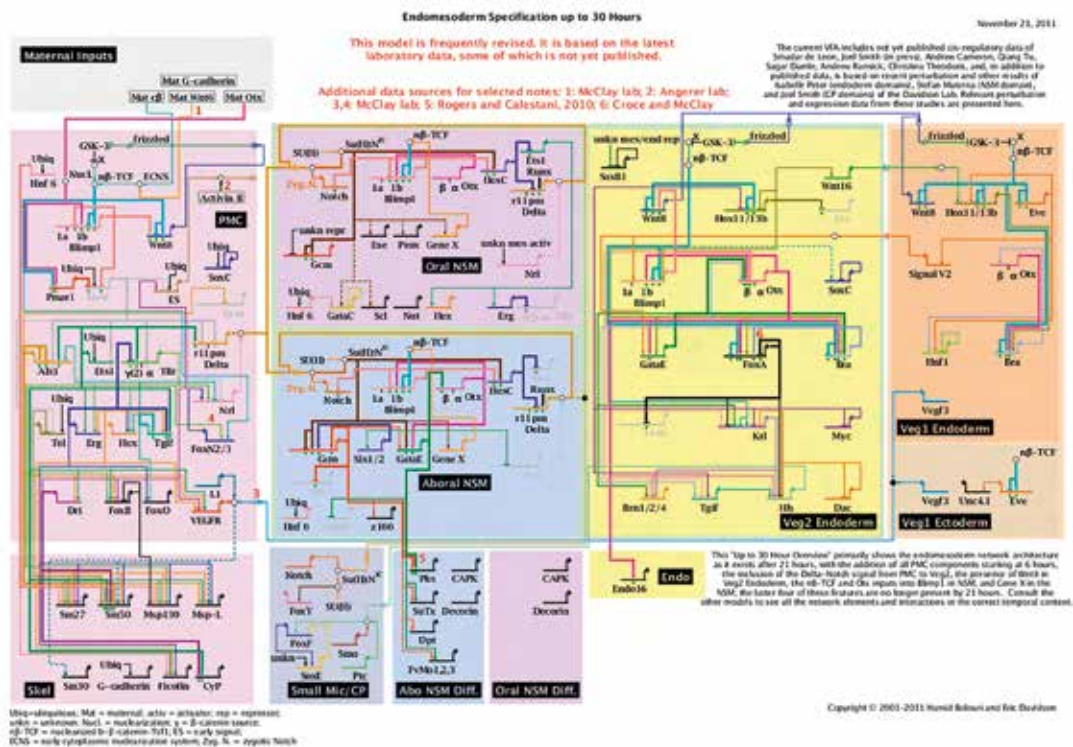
Endomesoderm Specification up to 30 Hours

November 21, 2011

This model is frequently revised. It is based on the latest laboratory data, some of which is not yet published.

Additional data sources for selected notes: 1: McClay lab; 2: Angerer lab; 3,4: McClay lab; 5: Rogers and Calestani, 2010; 6: Croce and McClay

The current VFA includes not yet published cis-regulatory data of Smadar de Leon, Joel Smith (in press), Andrew Cameron, Qiang Tu, Sagar Damle, Andrew Ransick, Christina Theodoris, and, in addition to published data, is based on recent perturbation and other results of Isabelle Peter (endoderm domains), Stefan Materna (NSM domain), and Joel Smith (CP domains) of the Davidson Lab. Relevant perturbation and expression data from these studies are presented here.

Maternal Inputs

Mat G-cadherin

Mat cβ

Mat Wnt6

Mat Otx

1

GSK-3

Frizzled

Ubiq

X

Nucl.

nβ-TCF

ECNS

Hnf 6

2

Activin B

PMC

1a

1b

Blimp1

Wnt8

Ubiq

SoxC

Ubiq

ES

Pmar1

Alx1

Ets1

y(2) α

Tbr

r11 pm

Delta

Ubiq

Tel

Erg

Hex

Tgif

Nrl

FoxN2/3

Dri

FoxB

FoxO

L1

VEGFR

3

Sm27

Sm50

Msp130

Msp-L

Ubiq

Sm30

G-cadherin

Ficolin

CyP

Skel

SoxB

Su(H)N^{ic}

nβ-TCF

Ets1

Runx

Prg-N

Notch

1a

1b

Blimp1

β

α

Otx

HesC

r11 pm

Delta

unkn repr

Ese

Prox

Gene X

unkn mes activ

Gcm

Oral NSM

Nrl

Ubiq

Hnf 6

GataC

Scl

Nat

Hex

Erg

SoxB

Su(H)N^{ic}

nβ-TCF

Prg-N

Notch

1a

1b

Blimp1

β

α

Otx

HesC

Runx

r11 pm

Delta

Gcm

Six1/2

GataE

Gene X

Aboral NSM

Ubiq

Hnf 6

z166

Notch

Su(H)N^{ic}

SoxB

FoxY

FoxF

unkn

Smo

Ptc

Small Mic/CP

5

Pks

CAPK

SuTx

Decorin

Dpt

FvMo1,2,3

Abo NSM Diff.

CAPK

Decorin

Oral NSM Diff.

unkn mes/end repr

Soxβ1

GSK-3

X

Frizzled

nβ-TCF

Wnt16

Wnt8

Hox11/13b

1a

1b

Blimp1

β

α

Otx

SoxC

GataE

FoxA

Bra

Krl

Myc

Bmp1/2/4

Tgif

Hh

Dac

Veg2 Endoderm

Endo16

Endo

Frizzled

GSK-3

X

nβ-TCF

Wnt8

Hox11/13b

Eve

Signal V2

β

α

Otx

Hnf1

Bra

Vegf3

Veg1 Endoderm

nβ-TCF

Vegf3

Unc4.1

Eve

Veg1 Ectoderm

This "Up to 30 Hour Overview" primarily shows the endomesoderm network architecture as it exists after 21 hours, with the addition of all PMC components starting at 6 hours, the inclusion of the Delta-Notch signal from PMC to Veg2, the presence of Wnt8 in Veg2 Endoderm, the nβ-TCF and Otx inputs into Blimp1 in NSM, and Gene X in the NSM; the latter four of these features are no longer present by 21 hours. Consult the other models to see all the network elements and interactions in the correct temporal context.

Copyright © 2001-2011 Hamid Bolouri and Eric Davidson

Ubiq=ubiquitous; Mat = maternal; activ = activator; repr = repressor; unkn = unknown; Nucl. = nuclearization; χ = β-catenin source; nβ-TCF = nuclearized b-β-catenin-Tcf1; ES = early signal; ECNS = early cytoplasmic nuclearization system; Zyg. N. = zygotic Notch